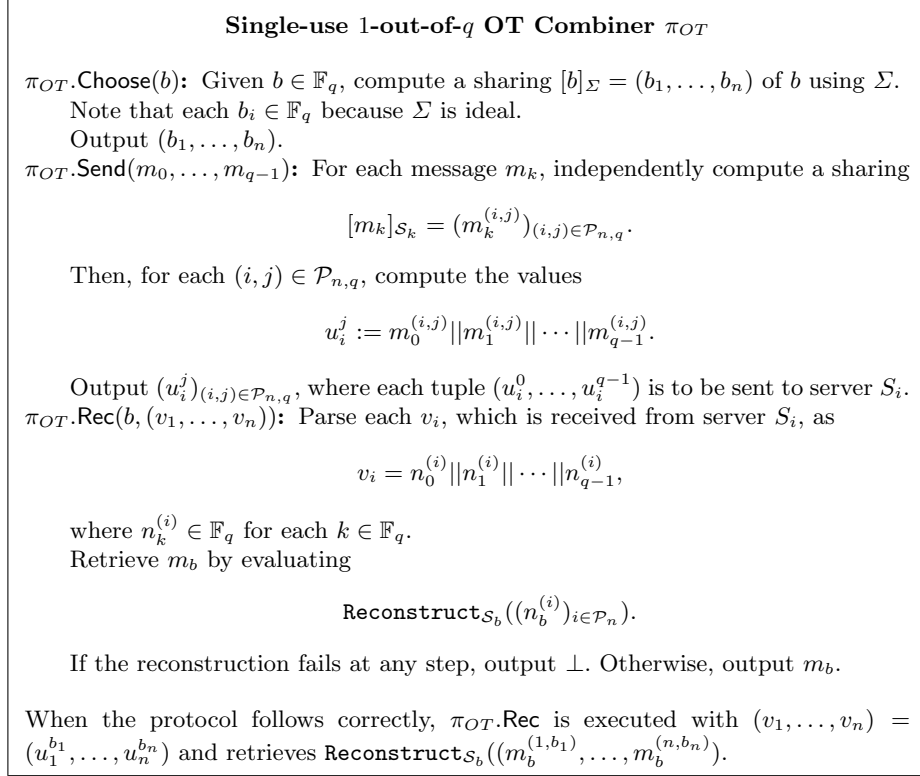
**Single-use 1-out-of-$q$ OT Combiner $\pi_{OT}$**

$\pi_{OT}$.Choose$(b)$: Given $b \in \mathbb{F}_q$, compute a sharing $[b]_\Sigma = (b_1, \ldots, b_n)$ of $b$ using $\Sigma$. Note that each $b_i \in \mathbb{F}_q$ because $\Sigma$ is ideal.
Output $(b_1, \ldots, b_n)$.

$\pi_{OT}$.Send$(m_0, \ldots, m_{q-1})$: For each message $m_k$, independently compute a sharing

$$[m_k]_{\mathcal{S}_k} = (m_k^{(i,j)})_{(i,j)\in\mathcal{P}_{n,q}}.$$

Then, for each $(i,j) \in \mathcal{P}_{n,q}$, compute the values

$$u_i^j := m_0^{(i,j)}||m_1^{(i,j)}||\cdots||m_{q-1}^{(i,j)}.$$

Output $(u_i^j)_{(i,j)\in\mathcal{P}_{n,q}}$, where each tuple $(u_i^0, \ldots, u_i^{q-1})$ is to be sent to server $S_i$.

$\pi_{OT}$.Rec$(b, (v_1, \ldots, v_n))$: Parse each $v_i$, which is received from server $S_i$, as

$$v_i = n_0^{(i)}||n_1^{(i)}||\cdots||n_{q-1}^{(i)},$$

where $n_k^{(i)} \in \mathbb{F}_q$ for each $k \in \mathbb{F}_q$.
Retrieve $m_b$ by evaluating

$$\texttt{Reconstruct}_{\mathcal{S}_b}((n_b^{(i)})_{i\in\mathcal{P}_n}).$$

If the reconstruction fails at any step, output $\perp$. Otherwise, output $m_b$.

When the protocol follows correctly, $\pi_{OT}$.Rec is executed with $(v_1, \ldots, v_n) = (u_1^{b_1}, \ldots, u_n^{b_n})$ and retrieves $\texttt{Reconstruct}_{\mathcal{S}_b}((m_b^{(1,b_1)}, \ldots, m_b^{(n,b_n)})$.